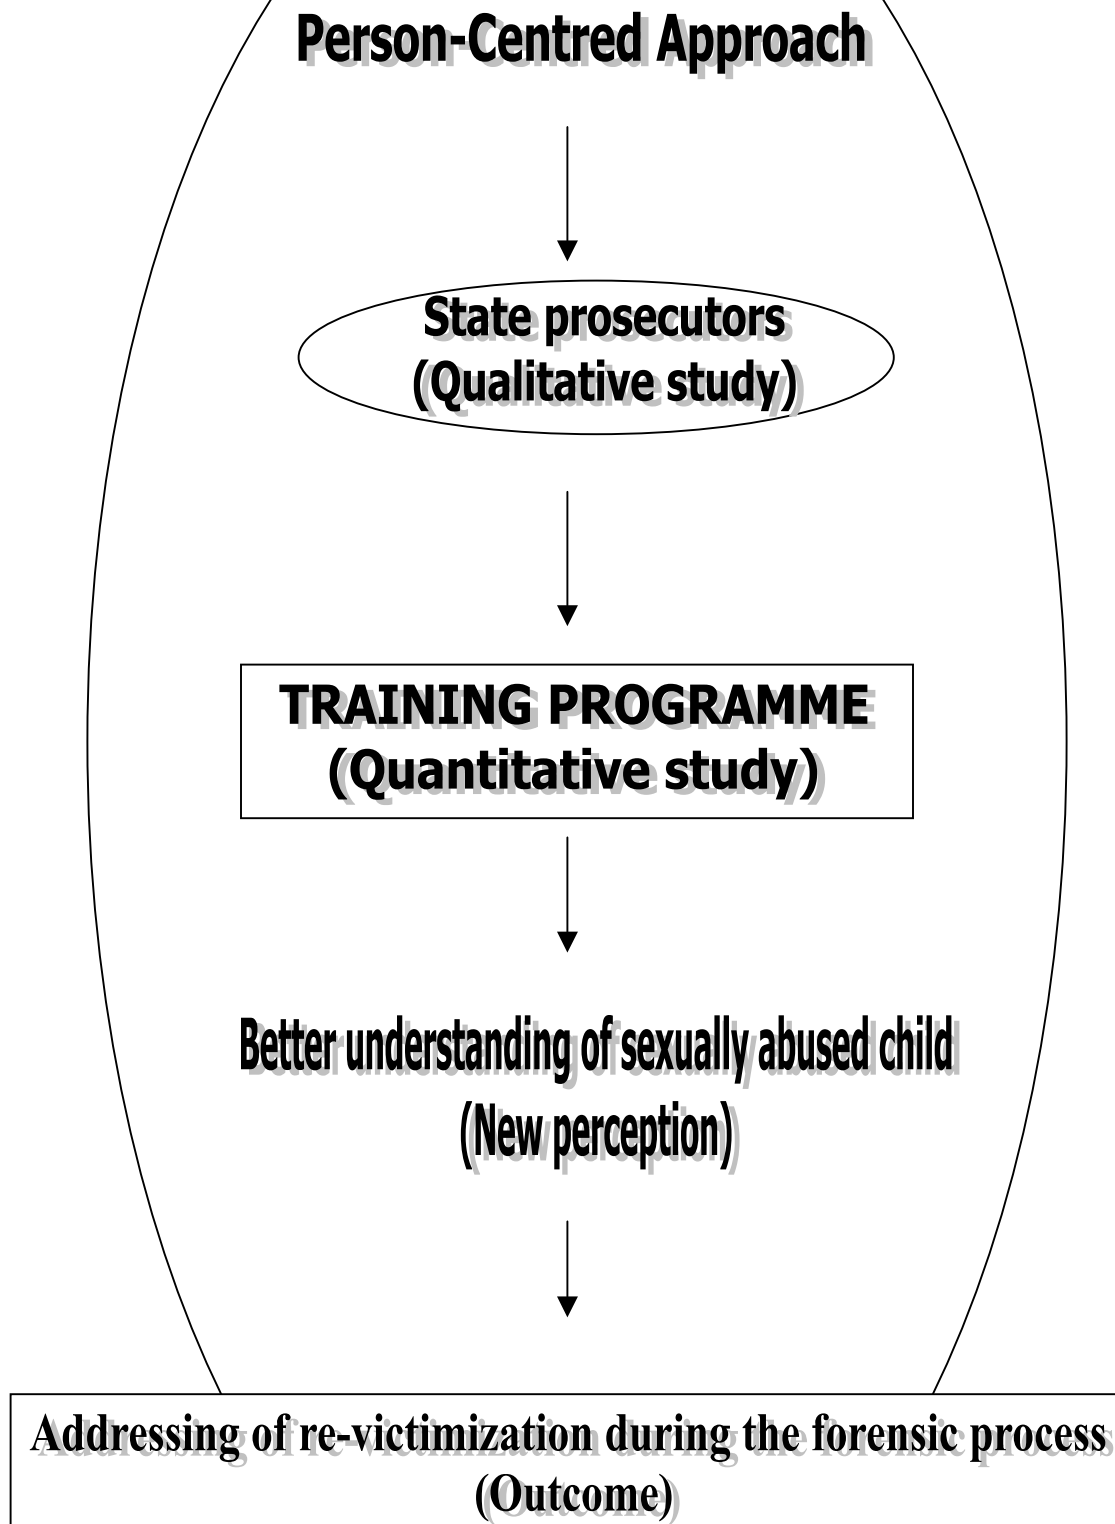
Person-Centred Approach

State prosecutors
(Qualitative study)

TRAINING PROGRAMME
(Quantitative study)

Better understanding of sexually abused child
(New perception)

Addressing of re-victimization during the forensic process
(Outcome)